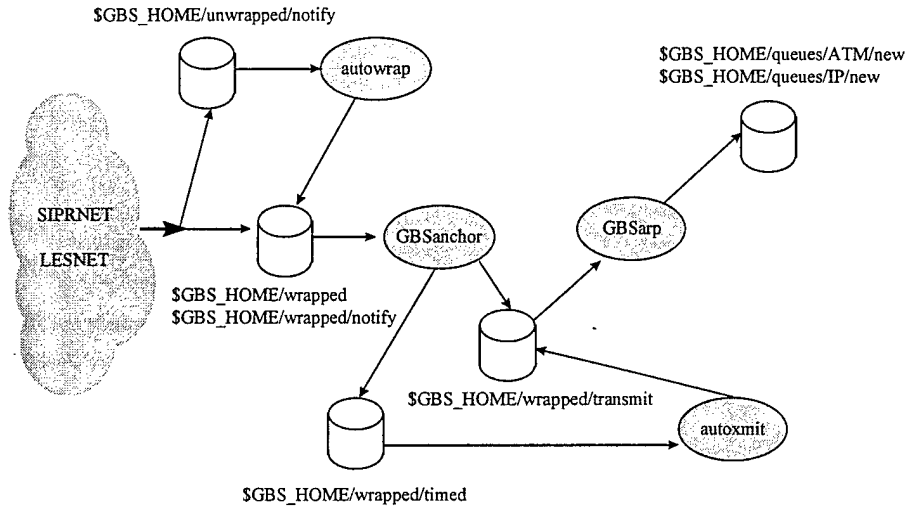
$GBS_HOME/unwrapped/notify

autowrap

$GBS_HOME/queues/ATM/new
$GBS_HOME/queues/IP/new

SIPRNET

LESNET

GBSanchor

GBSarp

$GBS_HOME/wrapped
$GBS_HOME/wrapped/notify

$GBS_HOME/wrapped/transmit

autoxmit

$GBS_HOME/wrapped/timed